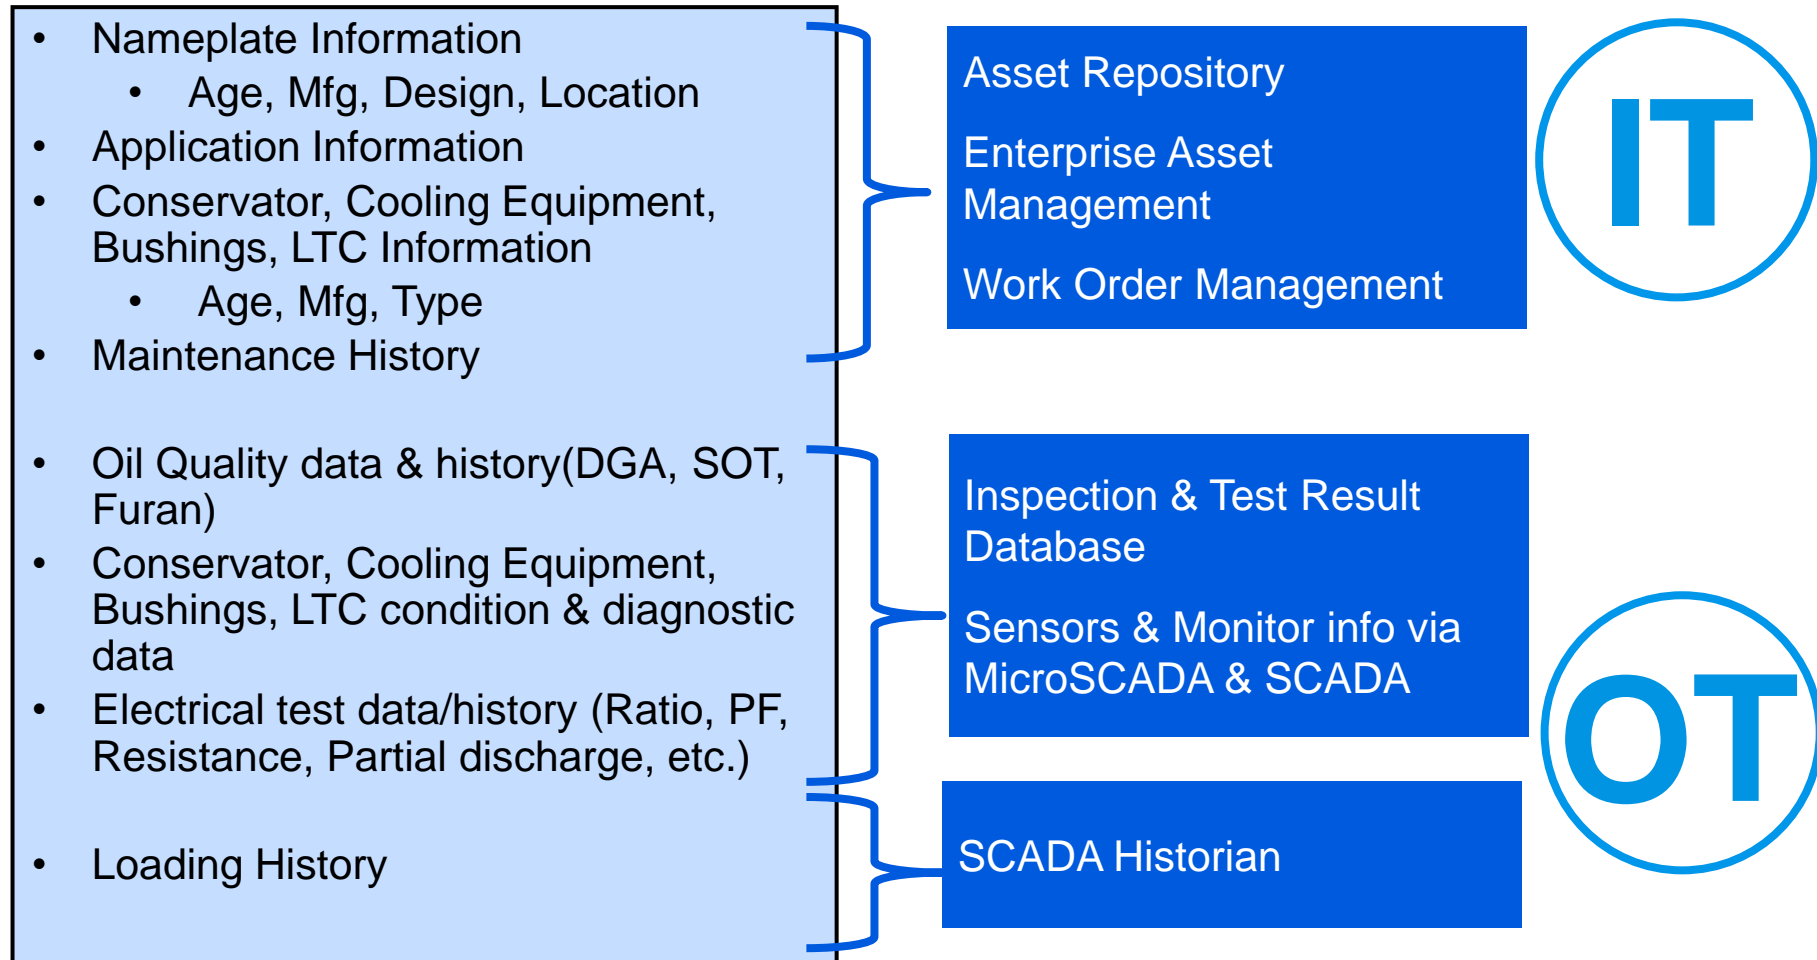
- Nameplate Information
  - Age, Mfg, Design, Location
- Application Information
- Conservator, Cooling Equipment, Bushings, LTC Information
  - Age, Mfg, Type
- Maintenance History

- Oil Quality data & history(DGA, SOT, Furan)
- Conservator, Cooling Equipment, Bushings, LTC condition & diagnostic data
- Electrical test data/history (Ratio, PF, Resistance, Partial discharge, etc.)

- Loading History

Asset Repository

Enterprise Asset Management

Work Order Management

IT

Inspection & Test Result Database

Sensors & Monitor info via MicroSCADA & SCADA

SCADA Historian

OT